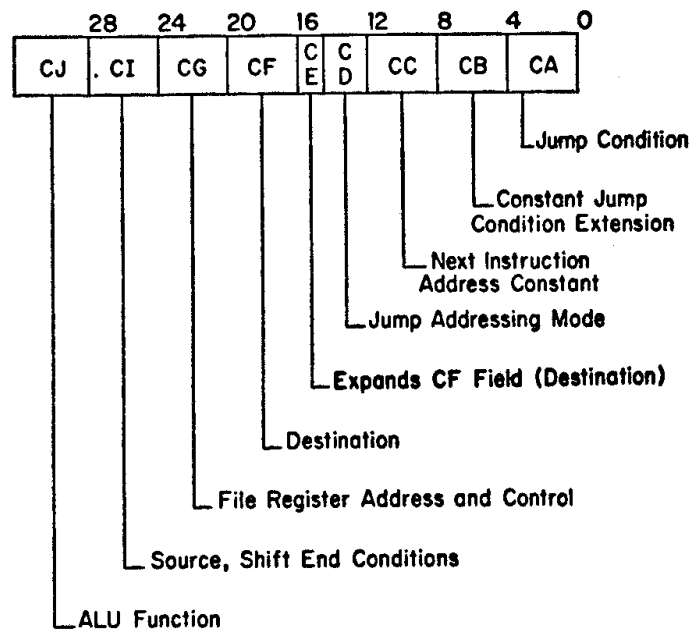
28 24 20 16 12 8 4 0

| CJ | . CI | CG | CF | C E | C D | CC | CB | CA |
|---|---|---|---|---|---|---|---|---|

Jump Condition

Constant Jump Condition Extension

Next Instruction Address Constant

Jump Addressing Mode

Expands CF Field (Destination)

Destination

File Register Address and Control

Source, Shift End Conditions

ALU Function